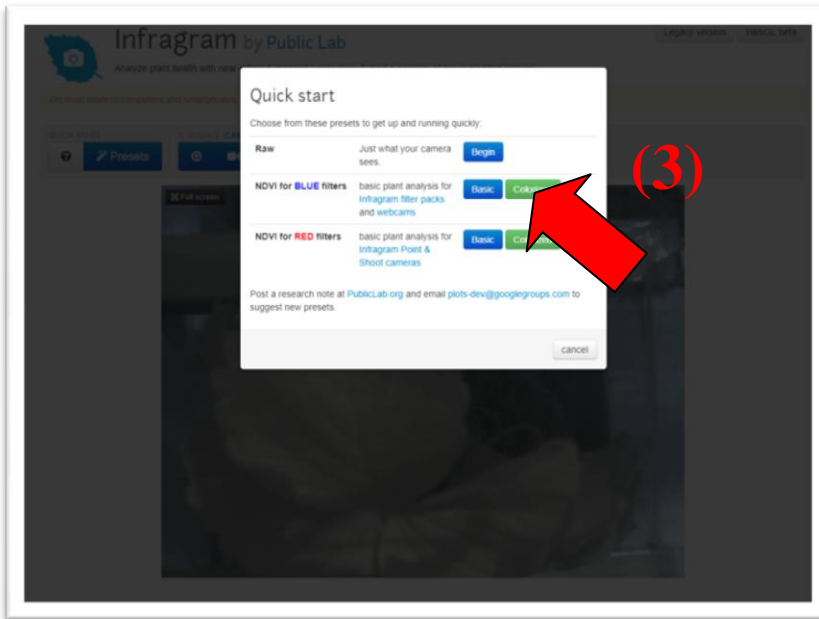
Infragram by Public Lab

Legacy version

WebGL beta

Analyze plant health with near-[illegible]

On most modern computers and smartphones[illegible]

QUICK START

? Presets

Full screen

Quick start

Choose from these presets to get up and running quickly:

| | | |
|---|---|---|
| Raw | Just what your camera sees. | Begin |
| NDVI for BLUE filters | basic plant analysis for Infragram filter packs and webcams | Basic Colorized |
| NDVI for RED filters | basic plant analysis for Infragram Point & Shoot cameras | Basic Colorized |

Post a research note at PublicLab.org and email plots-dev@googlegroups.com to suggest new presets.

cancel

(3)